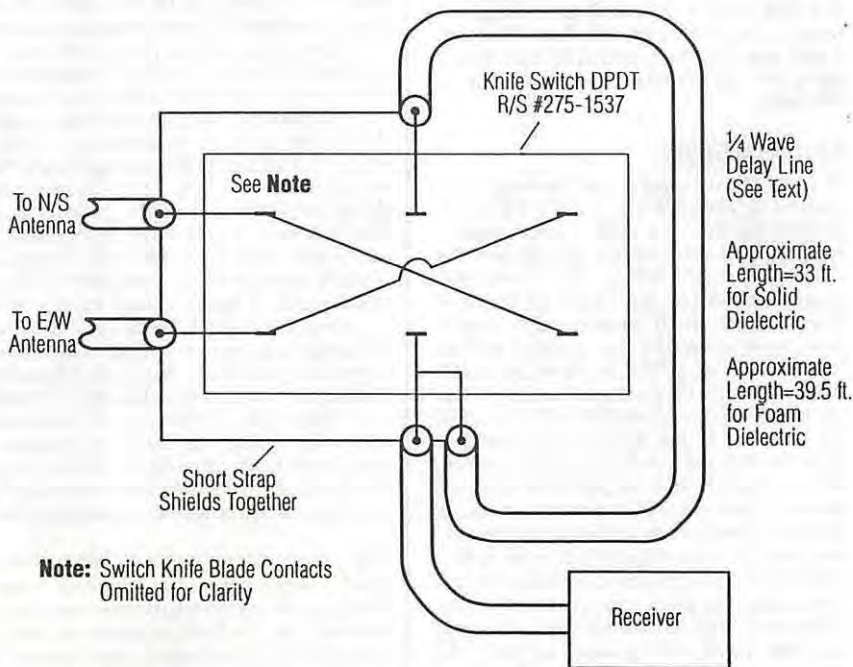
Knife Switch DPDT
R/S #275-1537

¼ Wave
Delay Line
(See Text)

See **Note**

To N/S
Antenna

To E/W
Antenna

Approximate
Length=33 ft.
for Solid
Dielectric

Approximate
Length=39.5 ft.
for Foam
Dielectric

Short Strap
Shields Together

**Note:** Switch Knife Blade Contacts
Omitted for Clarity

Receiver